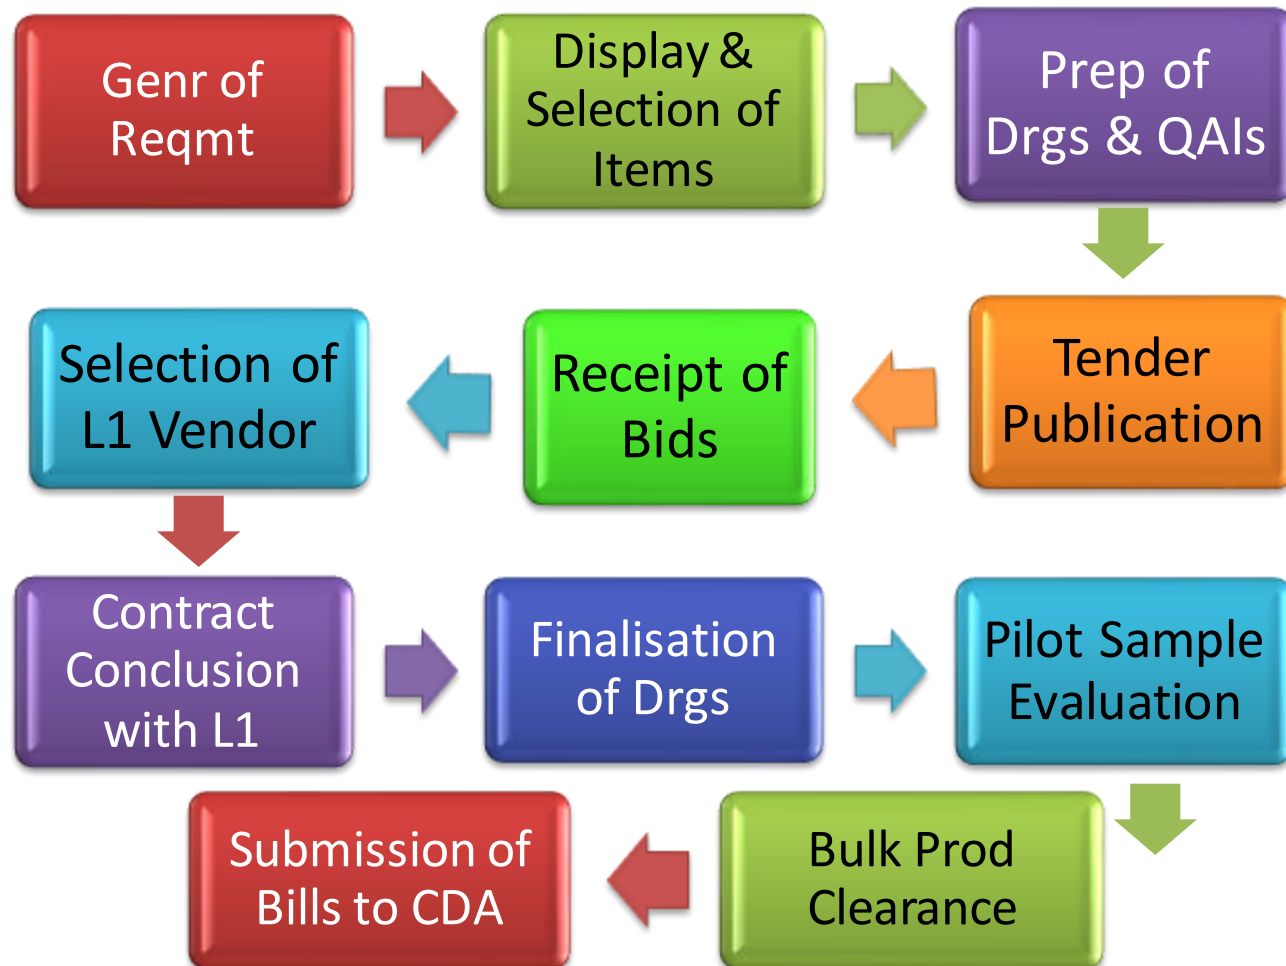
Genr of Reqmt

Display & Selection of Items

Prep of Drgs & QAIs

Tender Publication

Receipt of Bids

Selection of L1 Vendor

Contract Conclusion with L1

Finalisation of Drgs

Pilot Sample Evaluation

Bulk Prod Clearance

Submission of Bills to CDA